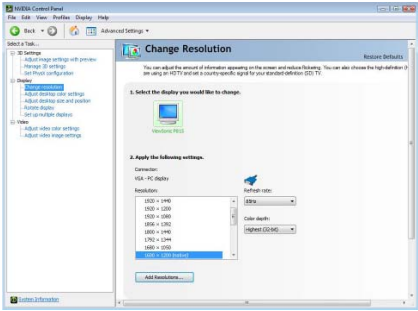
NVIDIA Control Panel

File Edit View Profiles Display Help

Back Advanced Settings

Select a Task...
3D Settings
Adjust image settings with preview
Manage 3D settings
Set PhysX configuration
Display
Change resolution
Adjust desktop color settings
Adjust desktop size and position
Rotate display
Set up multiple displays
Video
Adjust video color settings
Adjust video image settings

Change Resolution

Restore Defaults

You can adjust the amount of information appearing on the screen and reduce flickering. You can also choose the high-definition (I are using an HDTV and set a country-specific signal for your standard definition (SD) TV.

1. Select the display you would like to change.

ViewSonic P812

2. Apply the following settings.

Connector:
VGA - PC display

Resolution:
1920 × 1440
1920 × 1200
1920 × 1080
1856 × 1392
1800 × 1440
1792 × 1344
1680 × 1050
1600 × 1200 (native)

Refresh rate:
65Hz

Color depth:
Highest (32-bit)

Add Resolutions...

System Information